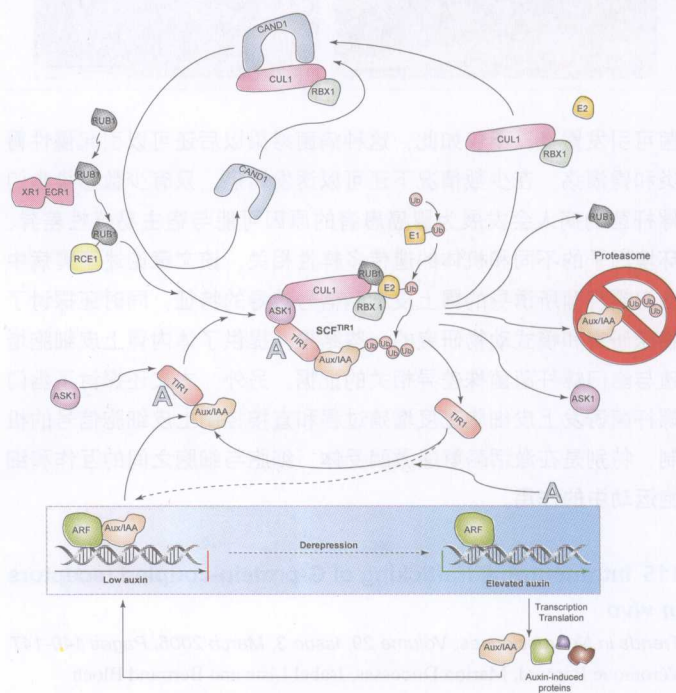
CAND1

CUL1

RBX1

RUB1

XR1 ECR1

RUB1

CAND1

RUB1

RCE1

E2

CUL1

RBX1

E1

Ub

RUB1

CUL1

ASK1

RUB1

E2

RBX 1

SCF$^{TIR1}$

TIR1

Aux/IAA

Ub

Proteasome

Aux/IAA

Ub

ASK1

TIR1

Aux/IAA

ASK1

TIR1

ARF

Aux/IAA

Low auxin

Derepression

ARF

Elevated auxin

Transcription

Translation

Aux/IAA

Auxin-induced proteins